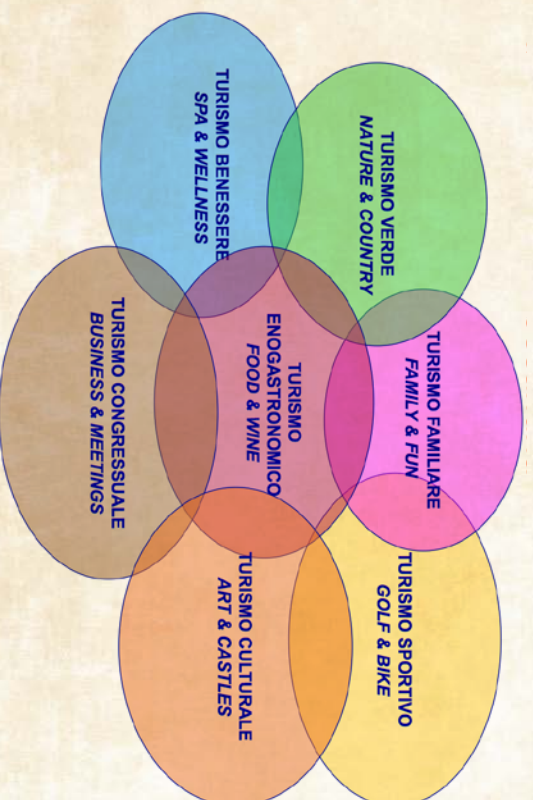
TURISMO BENESSERE
SPA & WELLNESS

TURISMO VERDE
NATURE & COUNTRY

TURISMO CONGRESSUALE
BUSINESS & MEETINGS

TURISMO
ENOGASTRONOMICO
FOOD & WINE

TURISMO FAMILIARE
FAMILY & FUN

TURISMO CULTURALE
ART & CASTLES

TURISMO SPORTIVO
GOLF & BIKE